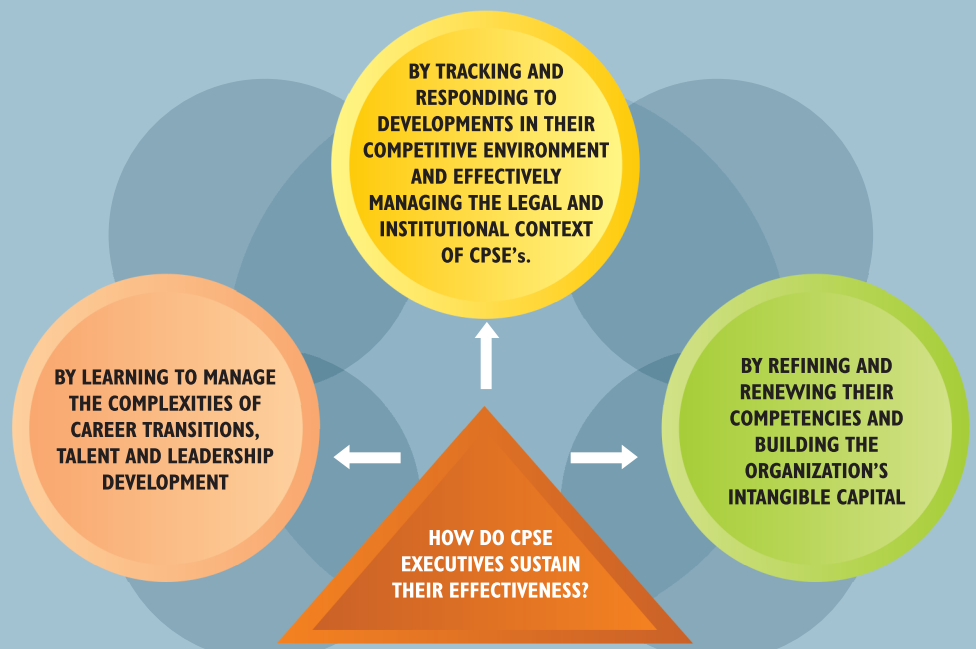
BY TRACKING AND RESPONDING TO DEVELOPMENTS IN THEIR COMPETITIVE ENVIRONMENT AND EFFECTIVELY MANAGING THE LEGAL AND INSTITUTIONAL CONTEXT OF CPSE's.

BY LEARNING TO MANAGE THE COMPLEXITIES OF CAREER TRANSITIONS, TALENT AND LEADERSHIP DEVELOPMENT

BY REFINING AND RENEWING THEIR COMPETENCIES AND BUILDING THE ORGANIZATION'S INTANGIBLE CAPITAL

HOW DO CPSE EXECUTIVES SUSTAIN THEIR EFFECTIVENESS?